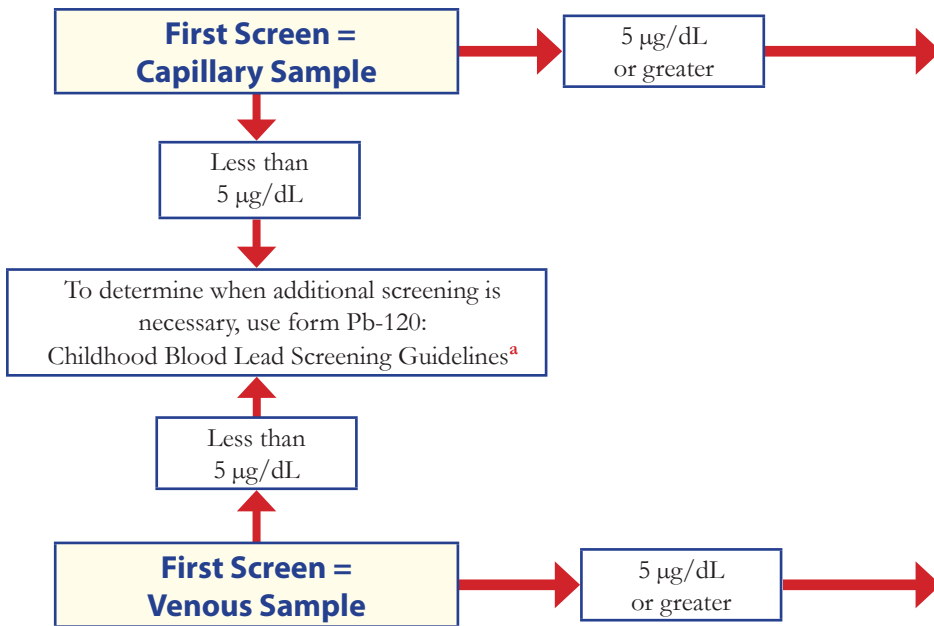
First Screen = Capillary Sample

5 µg/dL or greater

Less than 5 µg/dL

To determine when additional screening is necessary, use form Pb-120: Childhood Blood Lead Screening Guidelines$^{a}$

Less than 5 µg/dL

First Screen = Venous Sample

5 µg/dL or greater